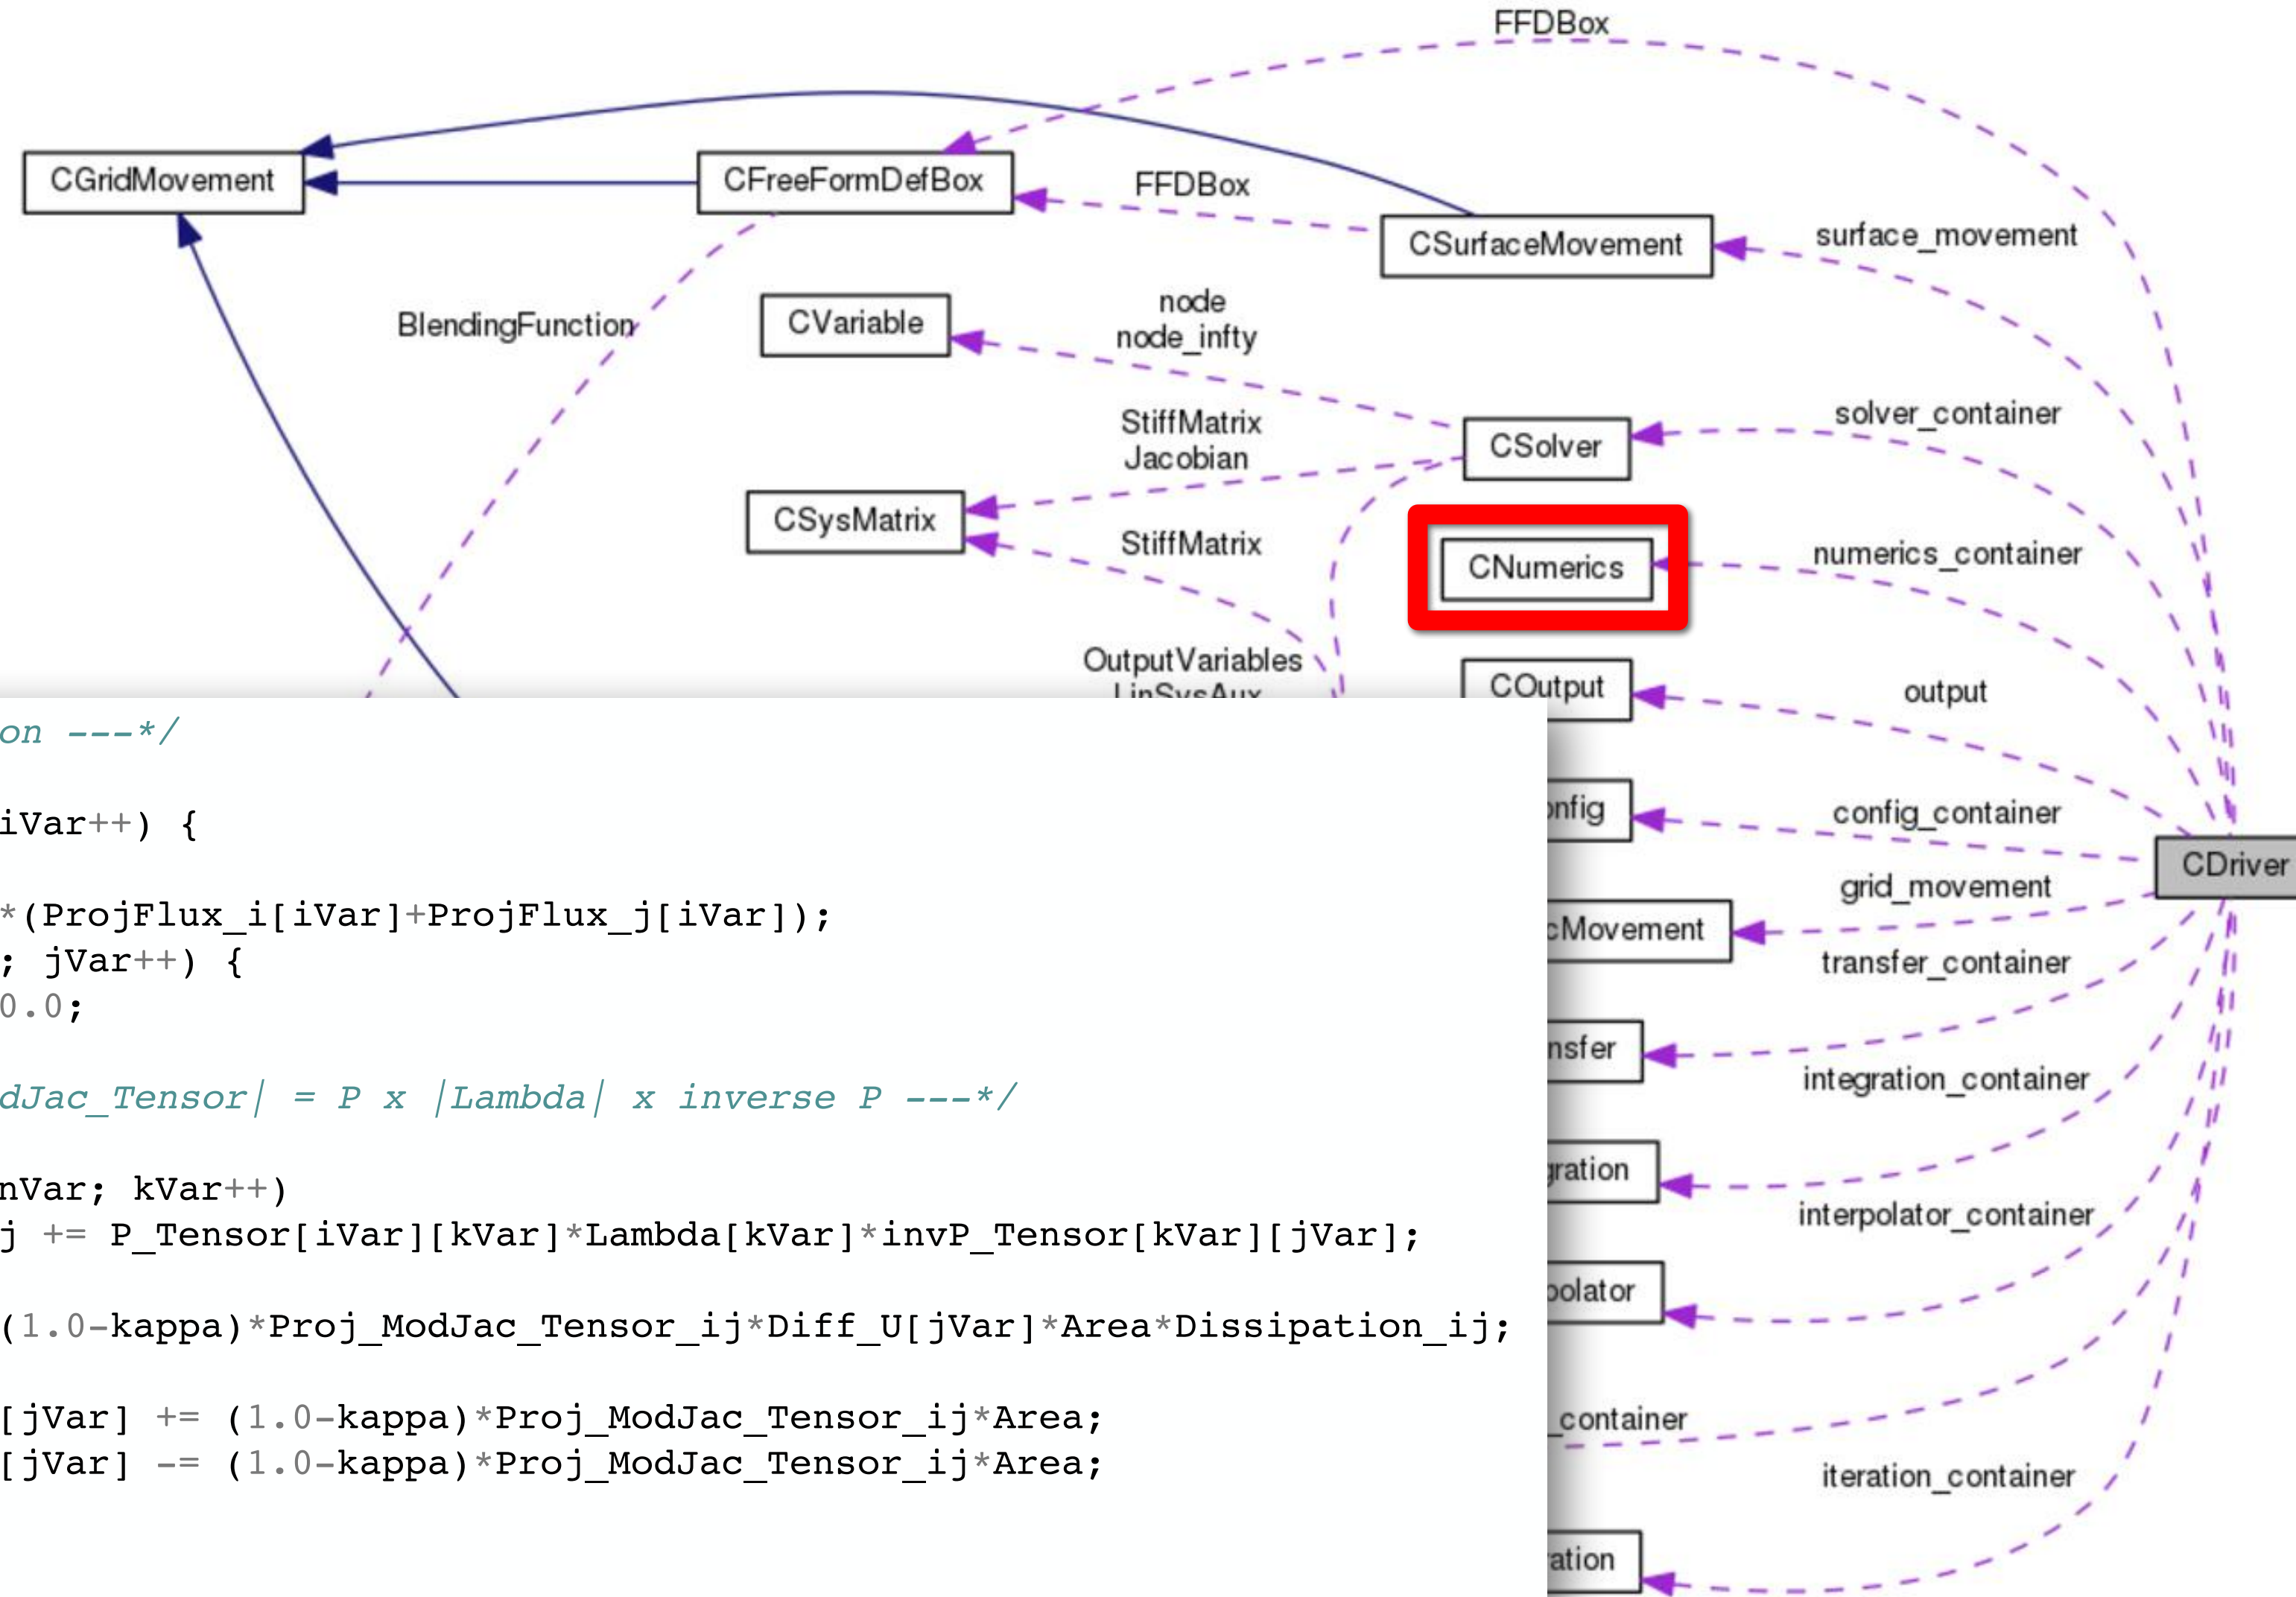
FFDBox

CGridMovement

CFreeFormDefBox

FFDBox

CSurfaceMovement

surface_movement

BlendingFunction

CVariable

node
node_infty

StiffMatrix
Jacobian

CSolver

solver_container

CSysMatrix

StiffMatrix

CNumerics

numerics_container

OutputVariables
LinSysAux

COutput

output

on ---*/

iVar++) {

*(ProjFlux_i[iVar]+ProjFlux_j[iVar]);
; jVar++) {
0.0;

dJac_Tensor| = P x |Lambda| x inverse P ---*/

nVar; kVar++)
j += P_Tensor[iVar][kVar]*Lambda[kVar]*invP_Tensor[kVar][jVar];

(1.0-kappa)*Proj_ModJac_Tensor_ij*Diff_U[jVar]*Area*Dissipation_ij;

[jVar] += (1.0-kappa)*Proj_ModJac_Tensor_ij*Area;
[jVar] -= (1.0-kappa)*Proj_ModJac_Tensor_ij*Area;

nfig

config_container

CDriver

grid_movement

cMovement

transfer_container

nsfer

integration_container

gration

interpolator_container

polator

_container

iteration_container

ation